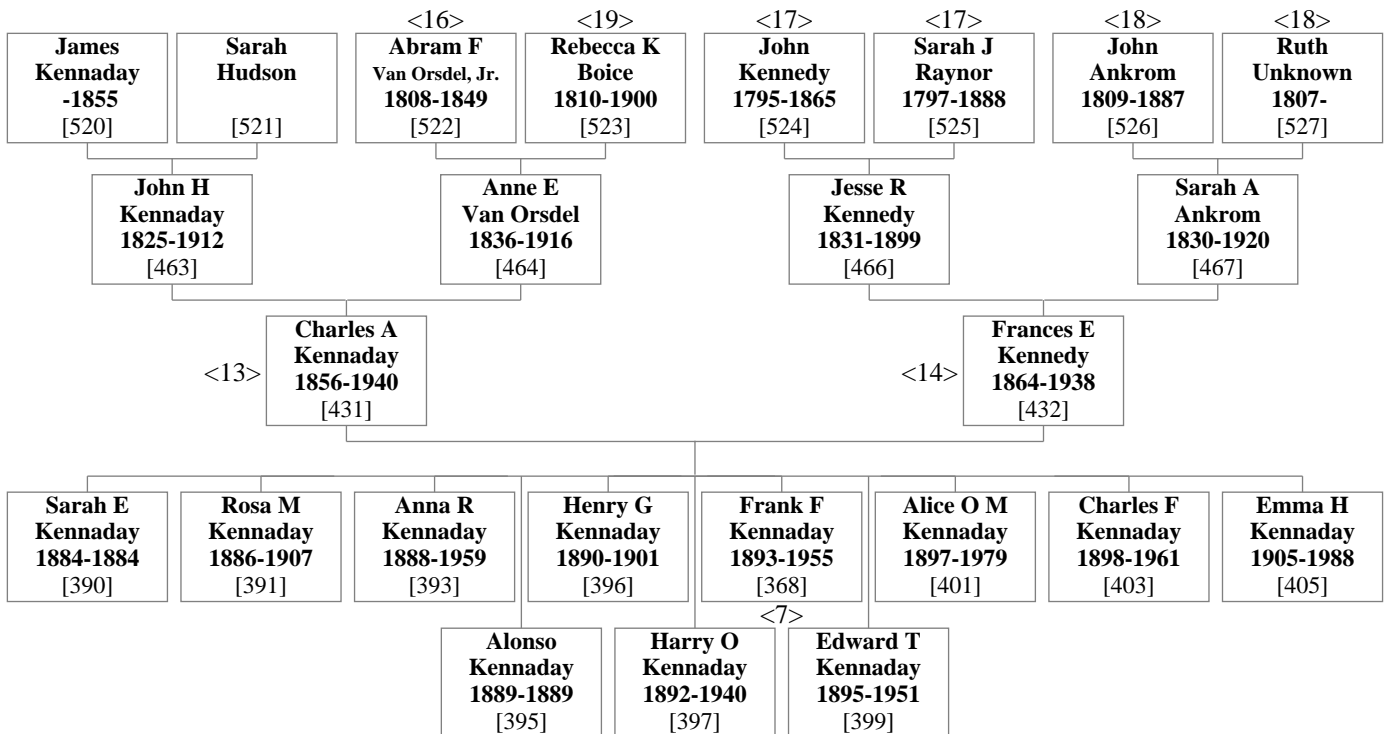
<16> <19> <17> <17> <18> <18>

James Kennaday -1855 [520]

Sarah Hudson [521]

Abram F Van Orsdel, Jr. 1808-1849 [522]

Rebecca K Boice 1810-1900 [523]

John Kennedy 1795-1865 [524]

Sarah J Raynor 1797-1888 [525]

John Ankrom 1809-1887 [526]

Ruth Unknown 1807- [527]

John H Kennaday 1825-1912 [463]

Anne E Van Orsdel 1836-1916 [464]

Jesse R Kennedy 1831-1899 [466]

Sarah A Ankrom 1830-1920 [467]

<13> Charles A Kennaday 1856-1940 [431]

<14> Frances E Kennedy 1864-1938 [432]

Sarah E Kennaday 1884-1884 [390]

Rosa M Kennaday 1886-1907 [391]

Anna R Kennaday 1888-1959 [393]

Henry G Kennaday 1890-1901 [396]

Frank F Kennaday 1893-1955 [368]

<7>

Alice O M Kennaday 1897-1979 [401]

Charles F Kennaday 1898-1961 [403]

Emma H Kennaday 1905-1988 [405]

Alonso Kennaday 1889-1889 [395]

Harry O Kennaday 1892-1940 [397]

Edward T Kennaday 1895-1951 [399]